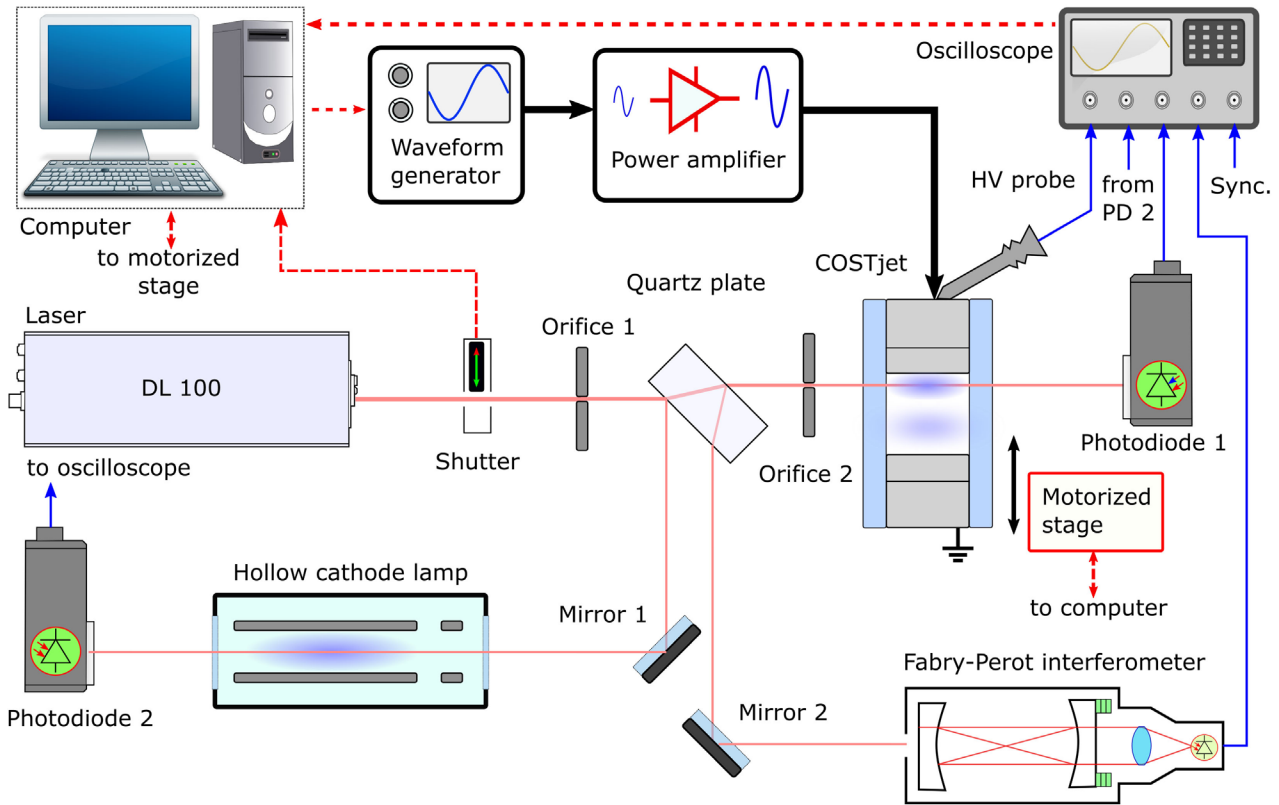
Oscilloscope

Waveform generator

Power amplifier

Computer

to motorized stage

HV probe

from PD 2

Sync.

Quartz plate

COSTjet

Laser

DL 100

Orifice 1

Shutter

Orifice 2

Photodiode 1

to oscilloscope

Motorized stage

to computer

Hollow cathode lamp

Mirror 1

Fabry-Perot interferometer

Photodiode 2

Mirror 2